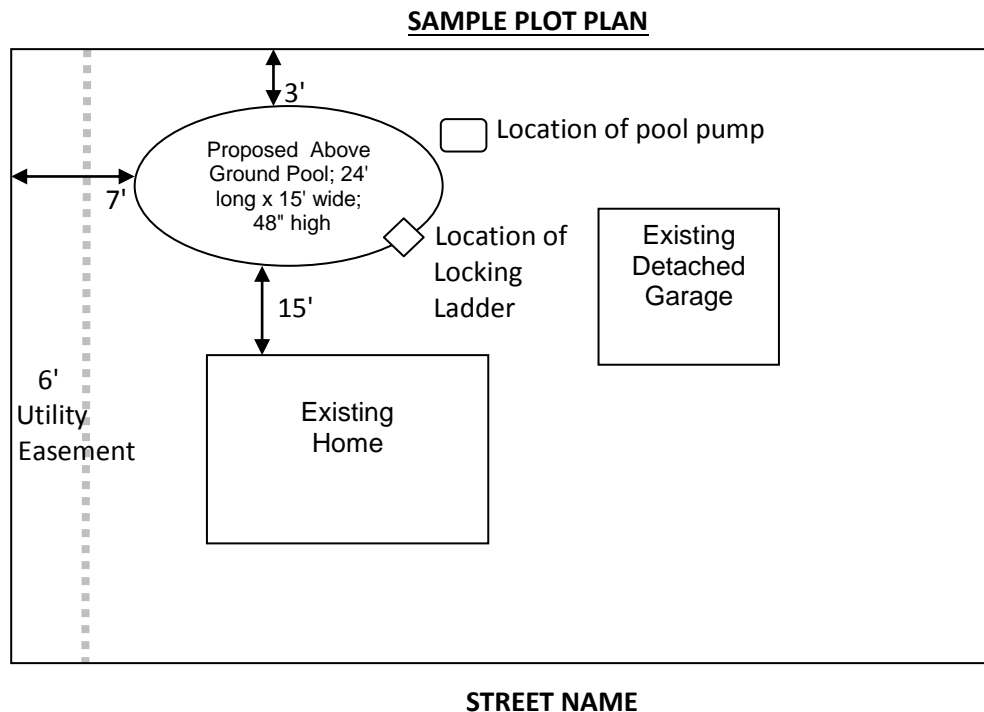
SAMPLE PLOT PLAN

3'

Location of pool pump

Proposed Above Ground Pool; 24' long x 15' wide; 48" high

7'

Location of Locking Ladder

Existing Detached Garage

15'

6' Utility Easement

Existing Home

STREET NAME